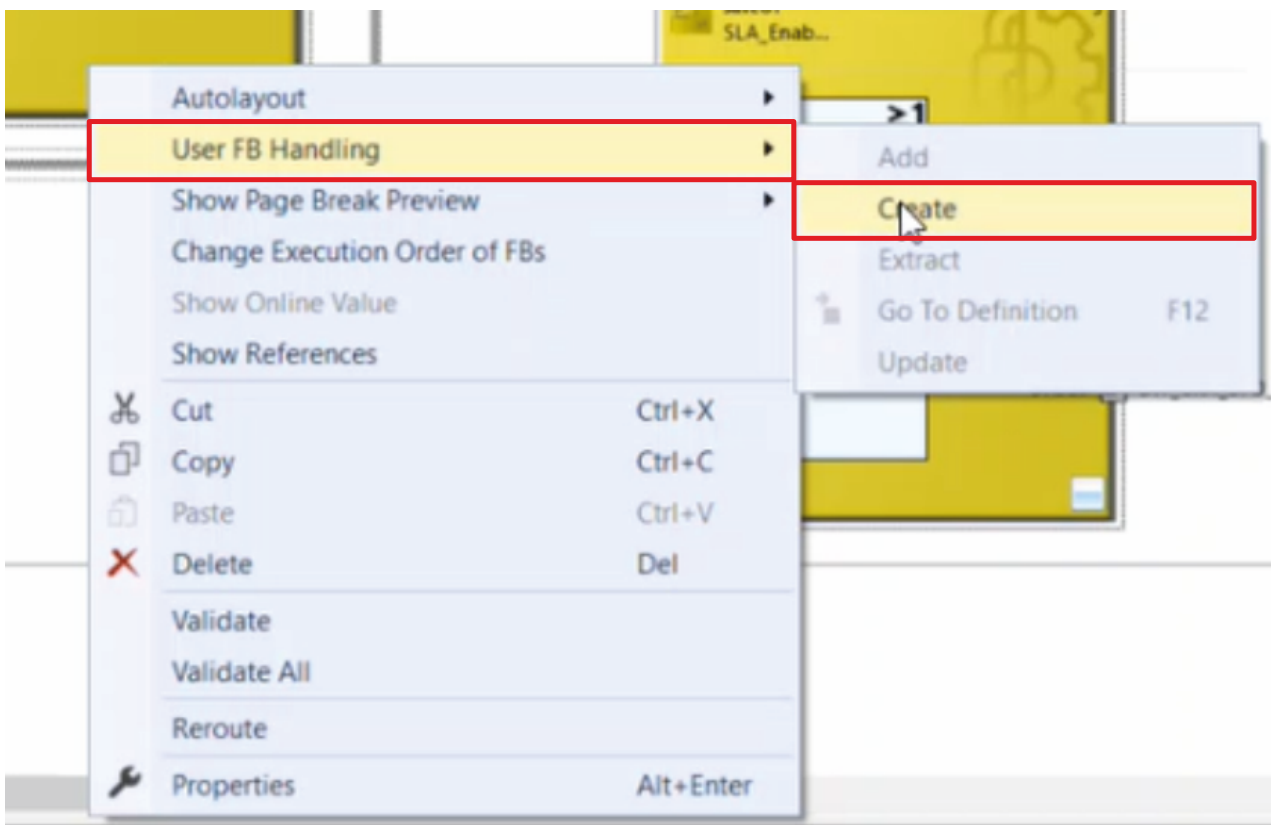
SLA_Enab...

>1

Autolayout
User FB Handling
Show Page Break Preview
Change Execution Order of FBs
Show Online Value
Show References

Cut Ctrl+X
Copy Ctrl+C
Paste Ctrl+V
Delete Del

Validate
Validate All

Reroute

Properties Alt+Enter

Add
Create
Extract
Go To Definition F12
Update